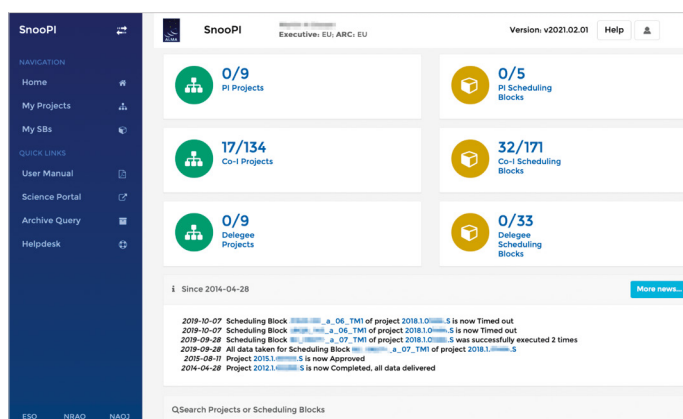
SnooPI

NAVIGATION
Home
My Projects
My SBs
QUICK LINKS
User Manual
Science Portal
Archive Query
Helpdesk

ESO NRAO NAOJ

ALMA
SnooPI
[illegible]
Executive: EU; ARC: EU

Version: v2021.02.01 Help

0/9
PI Projects

0/5
PI Scheduling Blocks

17/134
Co-I Projects

32/171
Co-I Scheduling Blocks

0/9
Delegee Projects

0/33
Delegee Scheduling Blocks

Since 2014-04-28

More news...

2019-10-07 Scheduling Block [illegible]_a_06_TM1 of project 2018.1.0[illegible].S is now Timed out
2019-10-07 Scheduling Block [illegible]_a_06_TM1 of project 2018.1.0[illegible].S is now Timed out
2019-09-28 Scheduling Block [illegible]_a_07_TM1 of project 2018.1.0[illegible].S was successfully executed 2 times
2019-09-28 All data taken for Scheduling Block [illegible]_a_07_TM1 of project 2018.1.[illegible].S
2015-08-11 Project 2015.1.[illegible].S is now Approved
2014-04-28 Project 2012.1.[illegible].S is now Completed, all data delivered

Search Projects or Scheduling Blocks